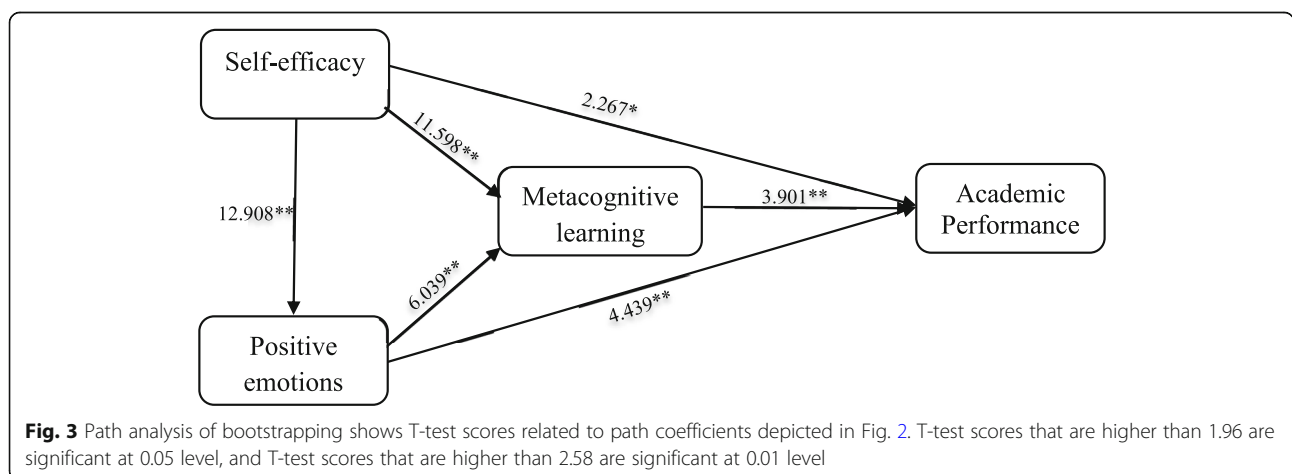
Self-efficacy

2.267*

11.598**

12.908**

Metacognitive learning

3.901**

Academic Performance

6.039**

4.439**

Positive emotions

**Fig. 3** Path analysis of bootstrapping shows T-test scores related to path coefficients depicted in Fig. 2. T-test scores that are higher than 1.96 are significant at 0.05 level, and T-test scores that are higher than 2.58 are significant at 0.01 level